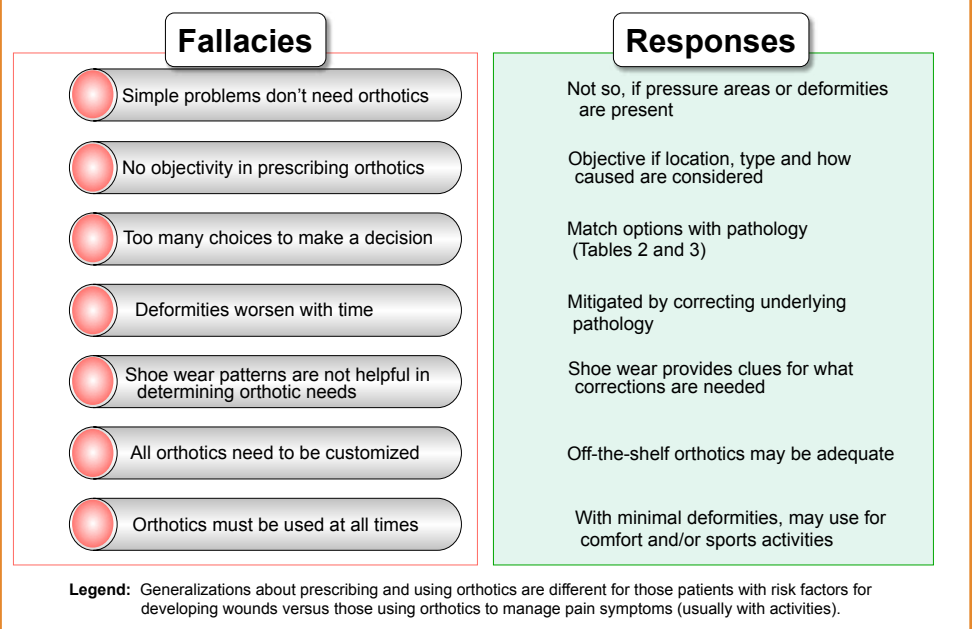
Fallacies

Simple problems don't need orthotics

No objectivity in prescribing orthotics

Too many choices to make a decision

Deformities worsen with time

Shoe wear patterns are not helpful in determining orthotic needs

All orthotics need to be customized

Orthotics must be used at all times

Responses

Not so, if pressure areas or deformities are present

Objective if location, type and how caused are considered

Match options with pathology (Tables 2 and 3)

Mitigated by correcting underlying pathology

Shoe wear provides clues for what corrections are needed

Off-the-shelf orthotics may be adequate

With minimal deformities, may use for comfort and/or sports activities

Legend: Generalizations about prescribing and using orthotics are different for those patients with risk factors for developing wounds versus those using orthotics to manage pain symptoms (usually with activities).